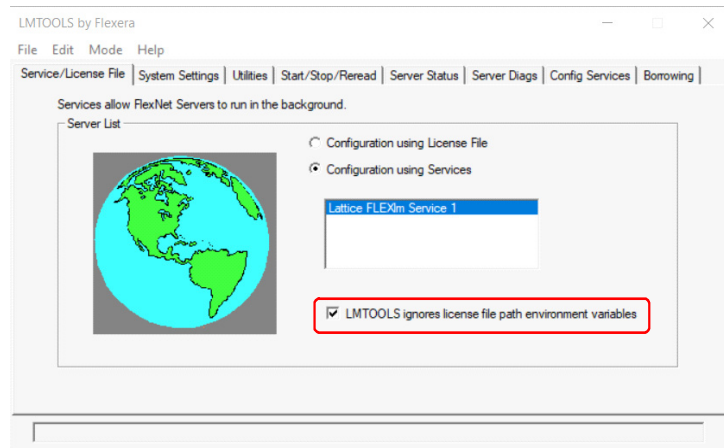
LMTOOLS by Flexera

File Edit Mode Help

Service/License File | System Settings | Utilities | Start/Stop/Reread | Server Status | Server Diags | Config Services | Borrowing

Services allow FlexNet Servers to run in the background.

Server List

Configuration using License File

Configuration using Services

Lattice FLEXlm Service 1

LMTOOLS ignores license file path environment variables